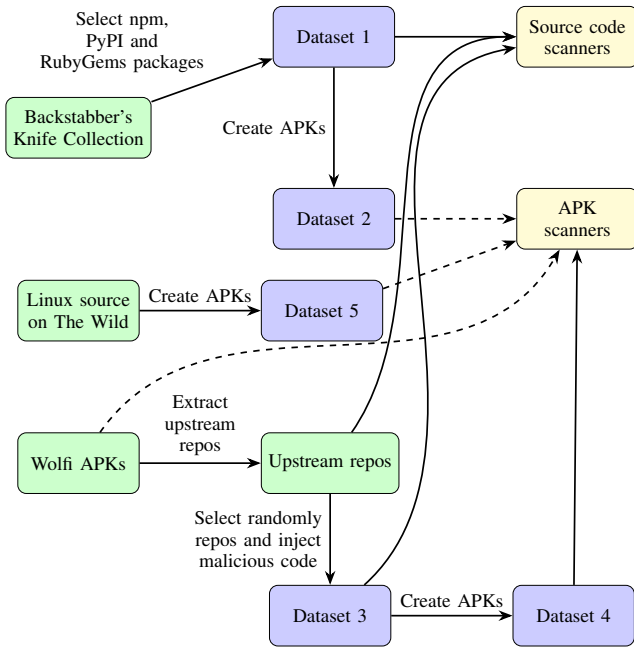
Select npm, PyPI and RubyGems packages

Dataset 1

Source code scanners

Backstabber's Knife Collection

Create APKs

Dataset 2

APK scanners

Linux source on The Wild

Create APKs

Dataset 5

Extract upstream repos

Wolfi APKs

Upstream repos

Select randomly repos and inject malicious code

Dataset 3

Create APKs

Dataset 4